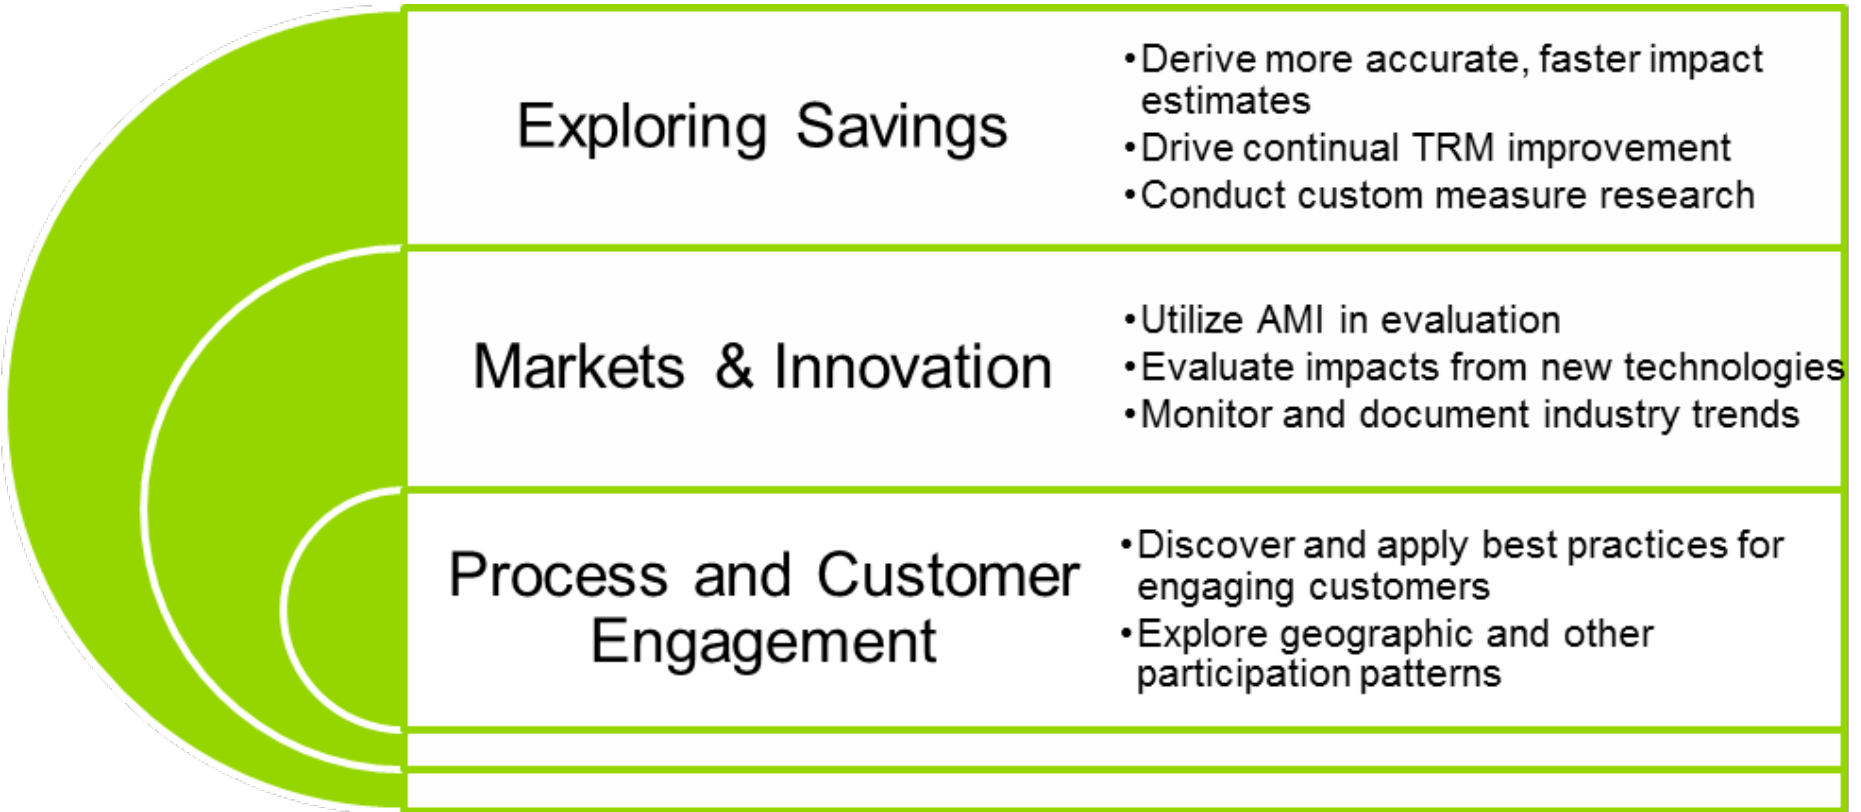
Exploring Savings

• Derive more accurate, faster impact estimates
• Drive continual TRM improvement
• Conduct custom measure research

Markets & Innovation

• Utilize AMI in evaluation
• Evaluate impacts from new technologies
• Monitor and document industry trends

Process and Customer Engagement

• Discover and apply best practices for engaging customers
• Explore geographic and other participation patterns